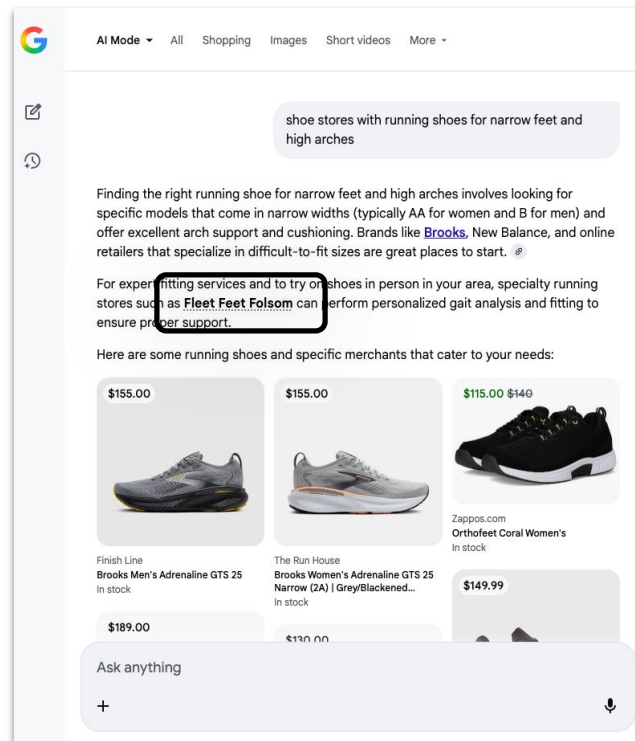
AI Mode ▾ All Shopping Images Short videos More ▾

shoe stores with running shoes for narrow feet and high arches

Finding the right running shoe for narrow feet and high arches involves looking for specific models that come in narrow widths (typically AA for women and B for men) and offer excellent arch support and cushioning. Brands like Brooks, New Balance, and online retailers that specialize in difficult-to-fit sizes are great places to start.

For expert fitting services and to try on shoes in person in your area, specialty running stores such as Fleet Feet Folsom can perform personalized gait analysis and fitting to ensure proper support.

Here are some running shoes and specific merchants that cater to your needs:

$155.00

Finish Line
Brooks Men's Adrenaline GTS 25
In stock

$189.00

$155.00

The Run House
Brooks Women's Adrenaline GTS 25 Narrow (2A) | Grey/Blackened...
In stock

$130.00

$115.00 $140

Zappos.com
Orthofeet Coral Women's
In stock

$149.99

Ask anything

+